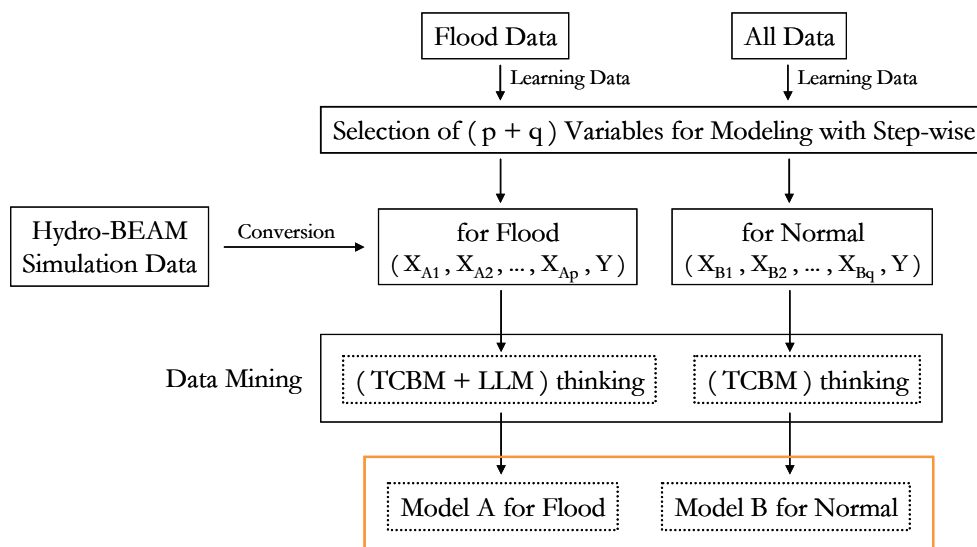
Flood Data

All Data

Learning Data

Learning Data

Selection of ( p + q ) Variables for Modeling with Step-wise

Hydro-BEAM Simulation Data

Conversion

for Flood
( $X_{A1}$ , $X_{A2}$ , ... , $X_{Ap}$ , Y )

for Normal
( $X_{B1}$ , $X_{B2}$ , ... , $X_{Bq}$ , Y )

Data Mining

( TCBM + LLM ) thinking

( TCBM ) thinking

Model A for Flood

Model B for Normal